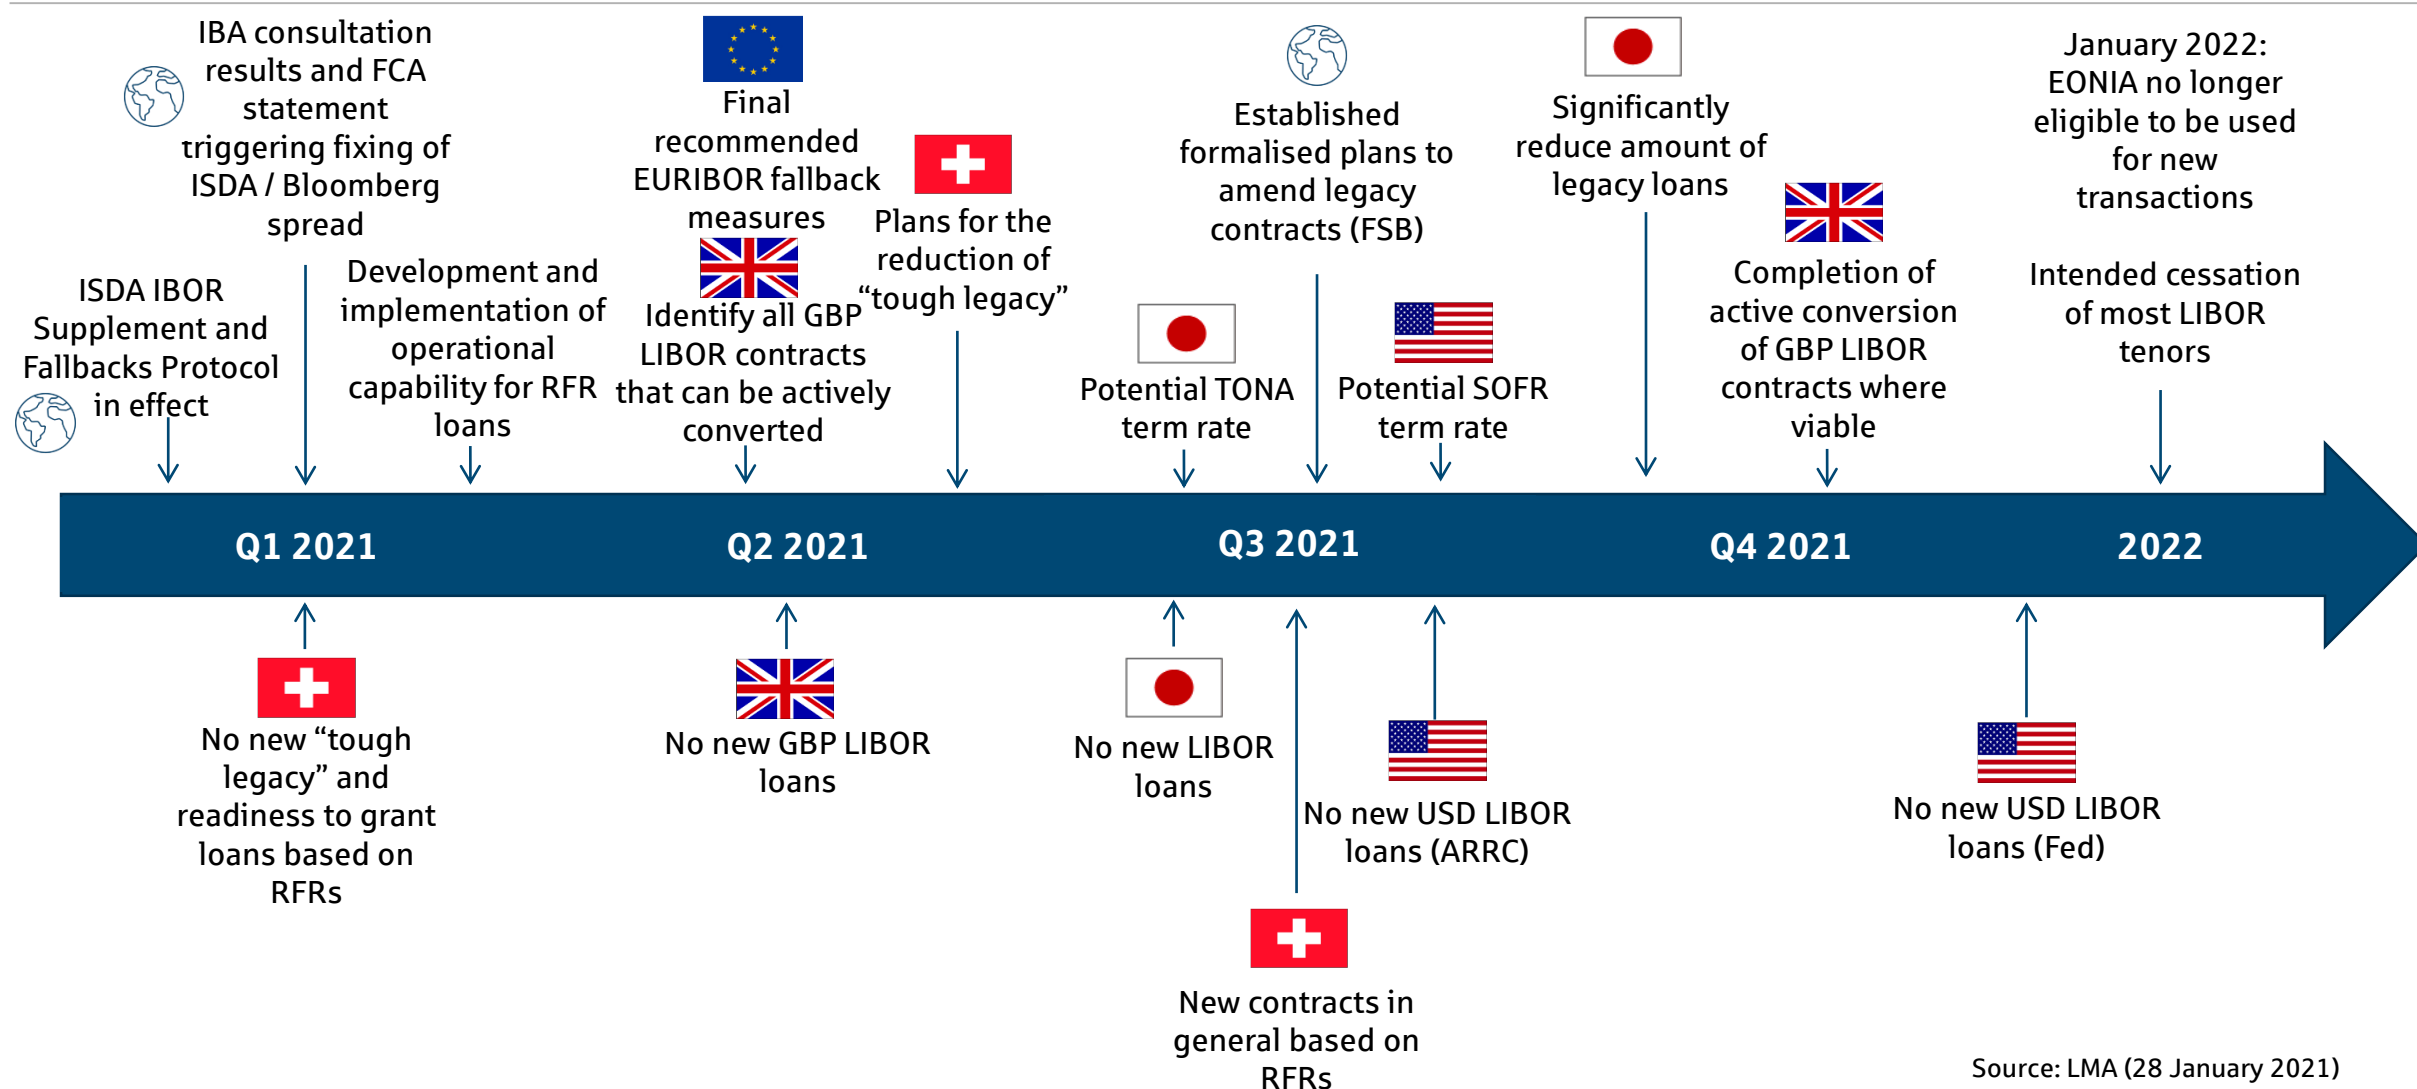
IBA consultation results and FCA statement triggering fixing of ISDA / Bloomberg spread

Final recommended EURIBOR fallback measures

Established formalised plans to amend legacy contracts (FSB)

Significantly reduce amount of legacy loans

January 2022: EONIA no longer eligible to be used for new transactions

ISDA IBOR Supplement and Fallbacks Protocol in effect

Development and implementation of operational capability for RFR loans

Identify all GBP LIBOR contracts that can be actively converted

Plans for the reduction of "tough legacy"

Potential TONA term rate

Potential SOFR term rate

Completion of active conversion of GBP LIBOR contracts where viable

Intended cessation of most LIBOR tenors

Q1 2021

Q2 2021

Q3 2021

Q4 2021

2022

No new "tough legacy" and readiness to grant loans based on RFRs

No new GBP LIBOR loans

No new LIBOR loans

No new USD LIBOR loans (ARRC)

No new USD LIBOR loans (Fed)

New contracts in general based on RFRs

Source: LMA (28 January 2021)